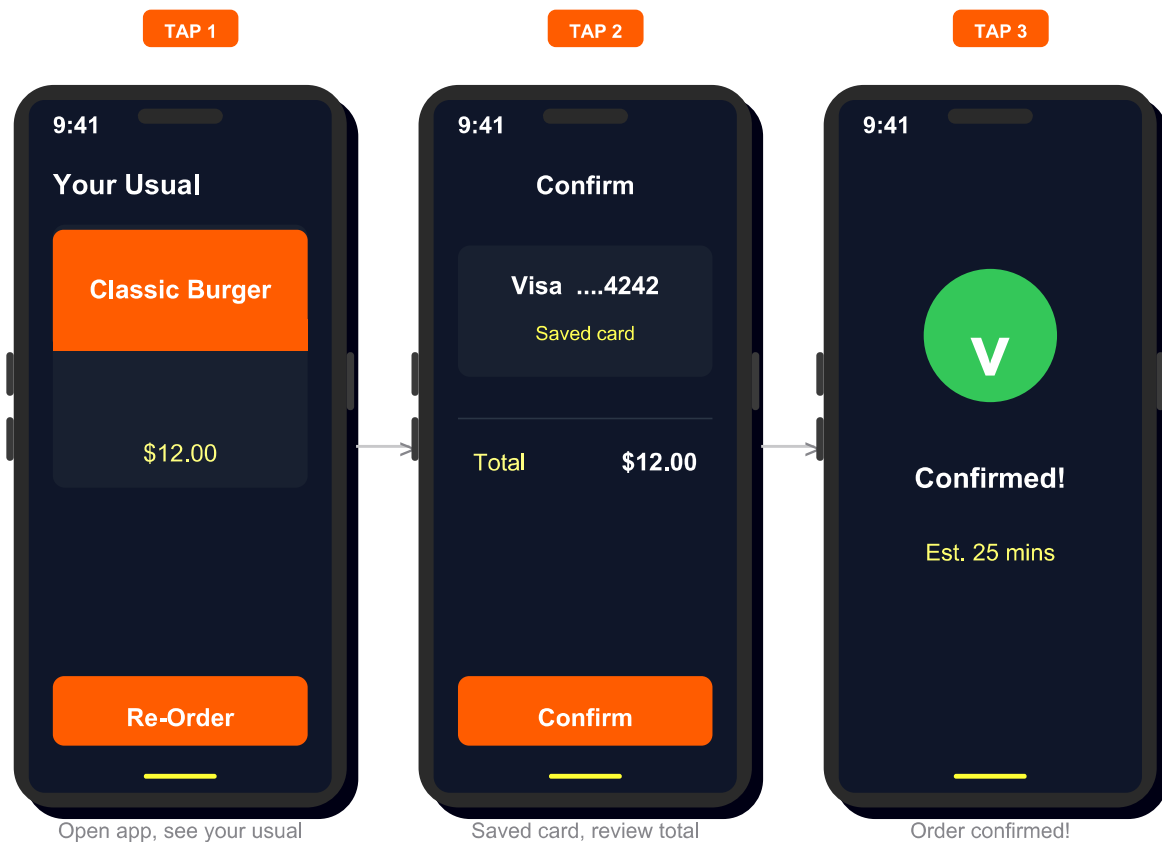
TAP 1

9:41

Your Usual

Classic Burger

$12.00

Re-Order

Open app, see your usual

TAP 2

9:41

Confirm

Visa ....4242

Saved card

Total $12.00

Confirm

Saved card, review total

TAP 3

9:41

V

Confirmed!

Est. 25 mins

Order confirmed!